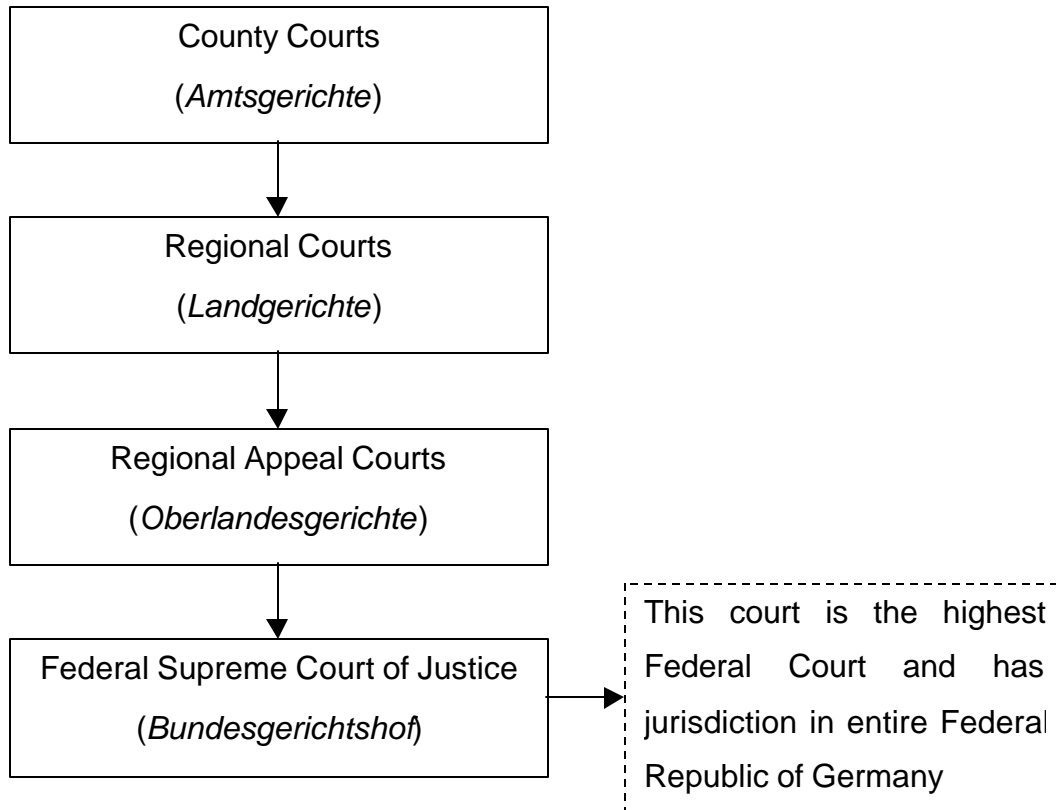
County Courts
(Amtsgerichte)

Regional Courts
(Landgerichte)

Regional Appeal Courts
(Oberlandesgerichte)

Federal Supreme Court of Justice
(Bundesgerichtshof)

This court is the highest Federal Court and has jurisdiction in entire Federal Republic of Germany